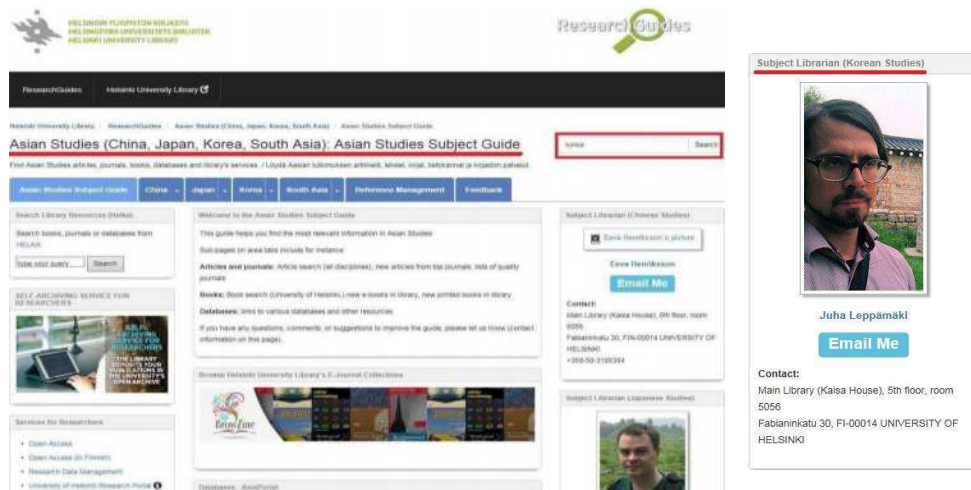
HELSINGIN YLIOPISTON KIRJASTO
HELSINGFORS UNIVERSITETS BIBLIOTEK
HELSINKI UNIVERSITY LIBRARY

ResearchGuides

ResearchGuides Helsinki University Library

Helsinki University Library / ResearchGuides / Asian Studies (China, Japan, Korea, South Asia) / Asian Studies Subject Guide

Asian Studies (China, Japan, Korea, South Asia): Asian Studies Subject Guide

korea Search

Find Asian Studies articles, journals, books, databases and library's services. / Löydä Aasian tutkimuksen artikkelit, lehdet, kirjat, tietokannat ja kirjaston palvelut.

Asian Studies Subject Guide | China | Japan | Korea | South Asia | Reference Management | Feedback

Search Library Resources (Helka)

Search books, journals or databases from HELKA

Type your query Search

SELF ARCHIVING SERVICE FOR RESEARCHERS

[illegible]

Services for Researchers

• Open Access
• Open Access (in Finnish)
• Research Data Management
• University of Helsinki Research Portal

Welcome to the Asian Studies Subject Guide

This guide helps you find the most relevant information in Asian Studies

Sub-pages on area table include for instance:

Articles and journals: Article search (all disciplines), new articles from top journals, lists of quality journals

Books: Book search (University of Helsinki), new e-books in library, new printed books in library

Databases: links to various databases and other resources

If you have any questions, comments, or suggestions to improve the guide, please let us know (contact information on this page).

Browse Helsinki University Library's E-Journal Collections

BrowZine

Databases: AsiaPortal

Subject Librarian (Chinese Studies)

Eeva Henriksson's picture

Eeva Henriksson

Email Me

Contact:
Main Library (Kaisa House), 5th floor, room 5056
Fabianinkatu 30, FIN-00014 UNIVERSITY OF HELSINKI
+358-50-3185384

Subject Librarian (Japanese Studies)

Subject Librarian (Korean Studies)

Juha Leppämäki

Email Me

Contact:
Main Library (Kaisa House), 5th floor, room 5056
Fabianinkatu 30, FI-00014 UNIVERSITY OF HELSINKI